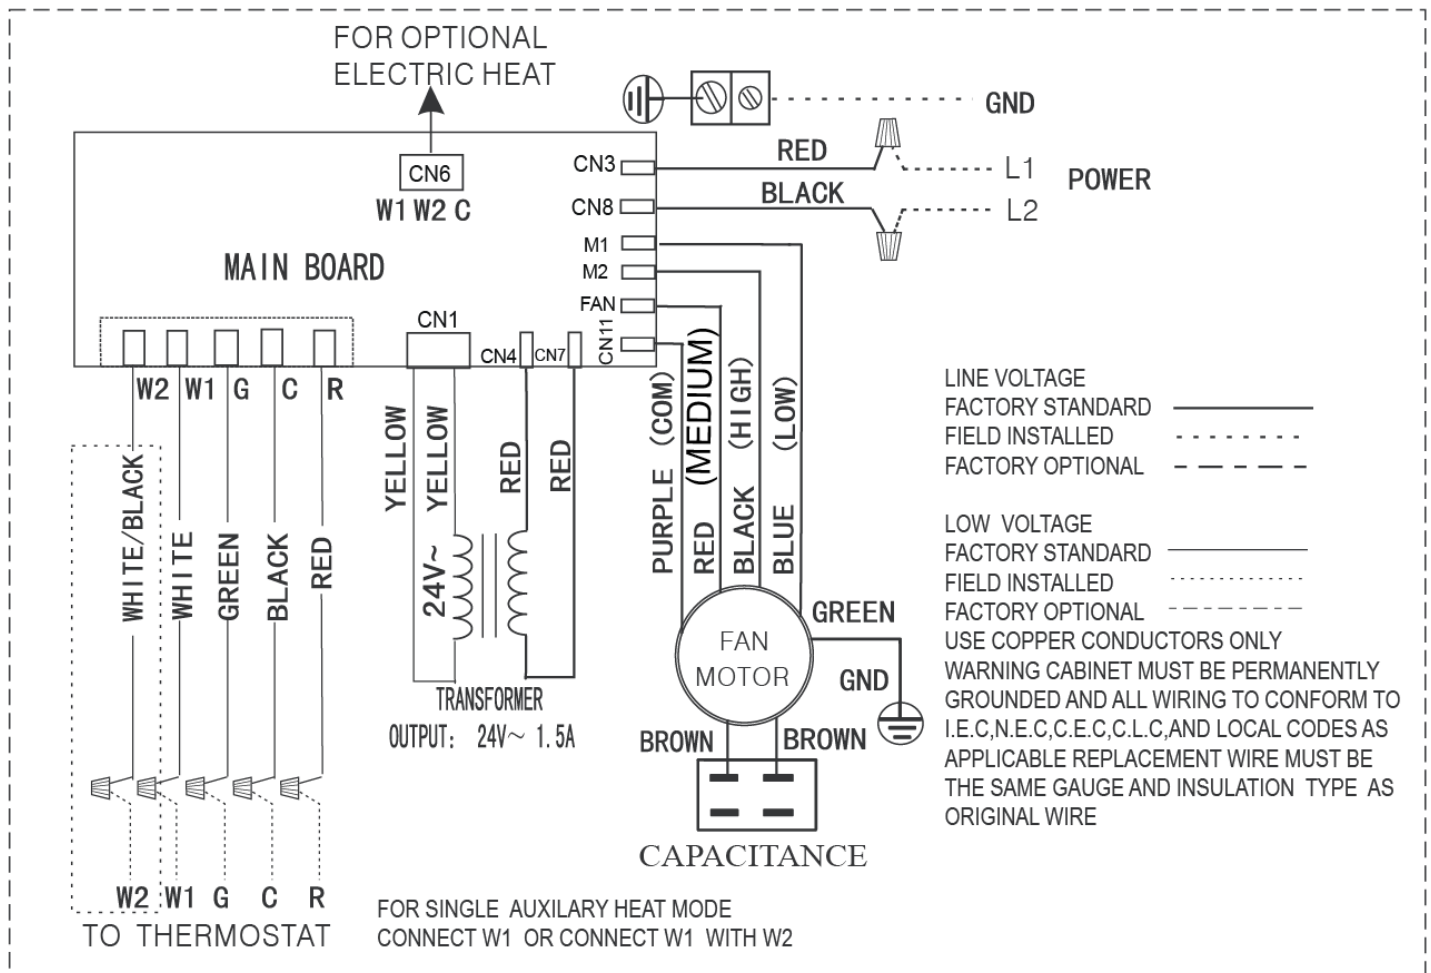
FOR OPTIONAL
ELECTRIC HEAT

GND

CN6
W1 W2 C

CN3
RED
L1
POWER
CN8
BLACK
L2
M1
M2
FAN
CN11

MAIN BOARD

CN1
CN4
CN7

W2 W1 G C R

WHITE/BLACK
WHITE
GREEN
BLACK
RED

YELLOW
YELLOW
24V~
RED
RED

TRANSFORMER
OUTPUT: 24V~ 1.5A

PURPLE (COM)
RED (MEDIUM)
BLACK (HIGH)
BLUE (LOW)

GREEN
FAN
MOTOR
GND
BROWN
BROWN
CAPACITANCE

LINE VOLTAGE
FACTORY STANDARD
FIELD INSTALLED
FACTORY OPTIONAL

LOW VOLTAGE
FACTORY STANDARD
FIELD INSTALLED
FACTORY OPTIONAL
USE COPPER CONDUCTORS ONLY
WARNING CABINET MUST BE PERMANENTLY GROUNDED AND ALL WIRING TO CONFORM TO I.E.C,N.E.C,C.E.C,C.L.C,AND LOCAL CODES AS APPLICABLE REPLACEMENT WIRE MUST BE THE SAME GAUGE AND INSULATION TYPE AS ORIGINAL WIRE

W2 W1 G C R
TO THERMOSTAT

FOR SINGLE AUXILARY HEAT MODE
CONNECT W1 OR CONNECT W1 WITH W2